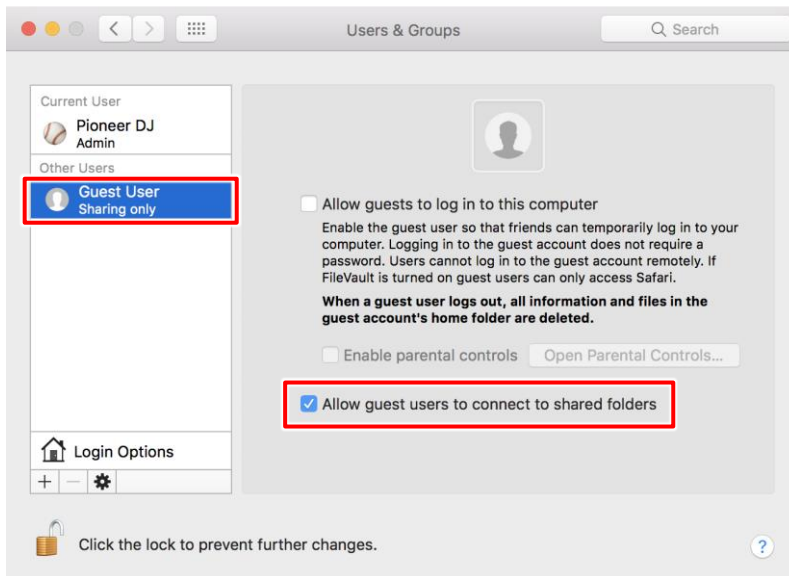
Users & Groups

Search

Current User
Pioneer DJ
Admin
Other Users
Guest User
Sharing only

Allow guests to log in to this computer
Enable the guest user so that friends can temporarily log in to your computer. Logging in to the guest account does not require a password. Users cannot log in to the guest account remotely. If FileVault is turned on guest users can only access Safari.
When a guest user logs out, all information and files in the guest account's home folder are deleted.

Enable parental controls
Open Parental Controls...

Allow guest users to connect to shared folders

Login Options
+ −

Click the lock to prevent further changes.

?